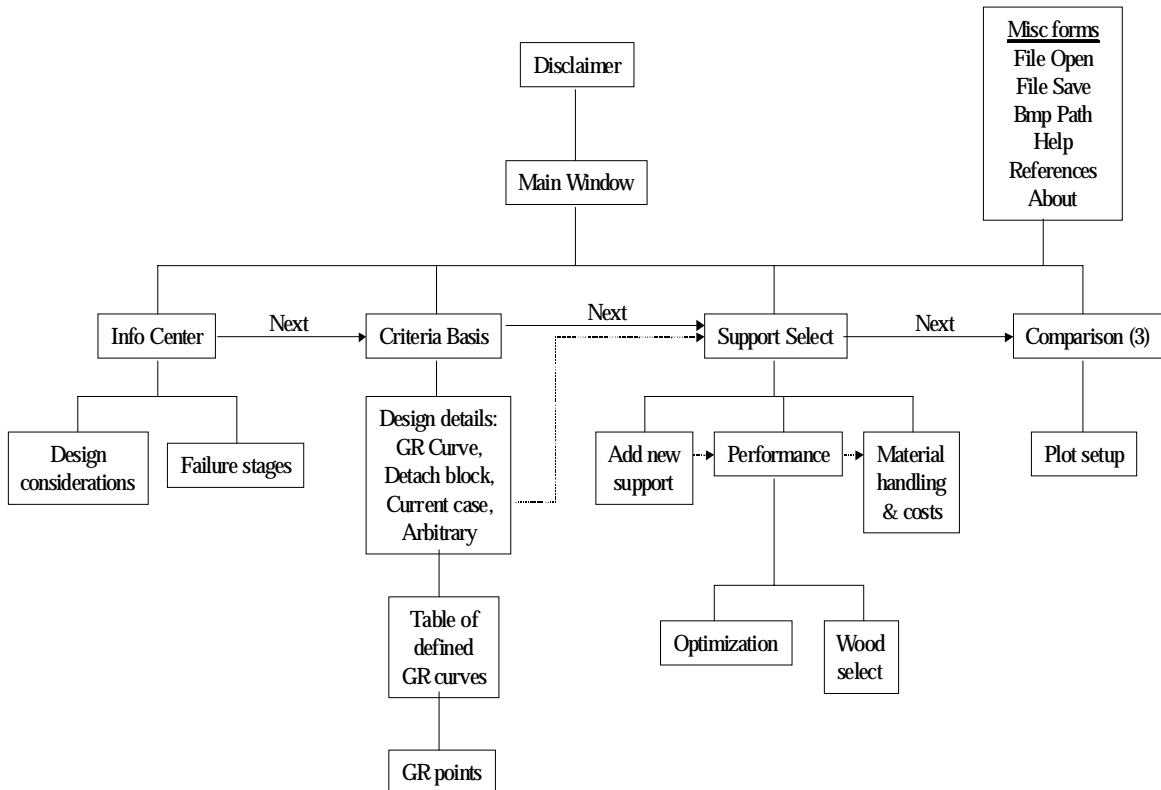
Disclaimer

Main Window

Misc forms
File Open
File Save
Bmp Path
Help
References
About

Info Center

Next

Criteria Basis

Next

Support Select

Next

Comparison (3)

Design considerations

Failure stages

Design details: GR Curve, Detach block, Current case, Arbitrary

Table of defined GR curves

GR points

Add new support

Performance

Material handling & costs

Optimization

Wood select

Plot setup